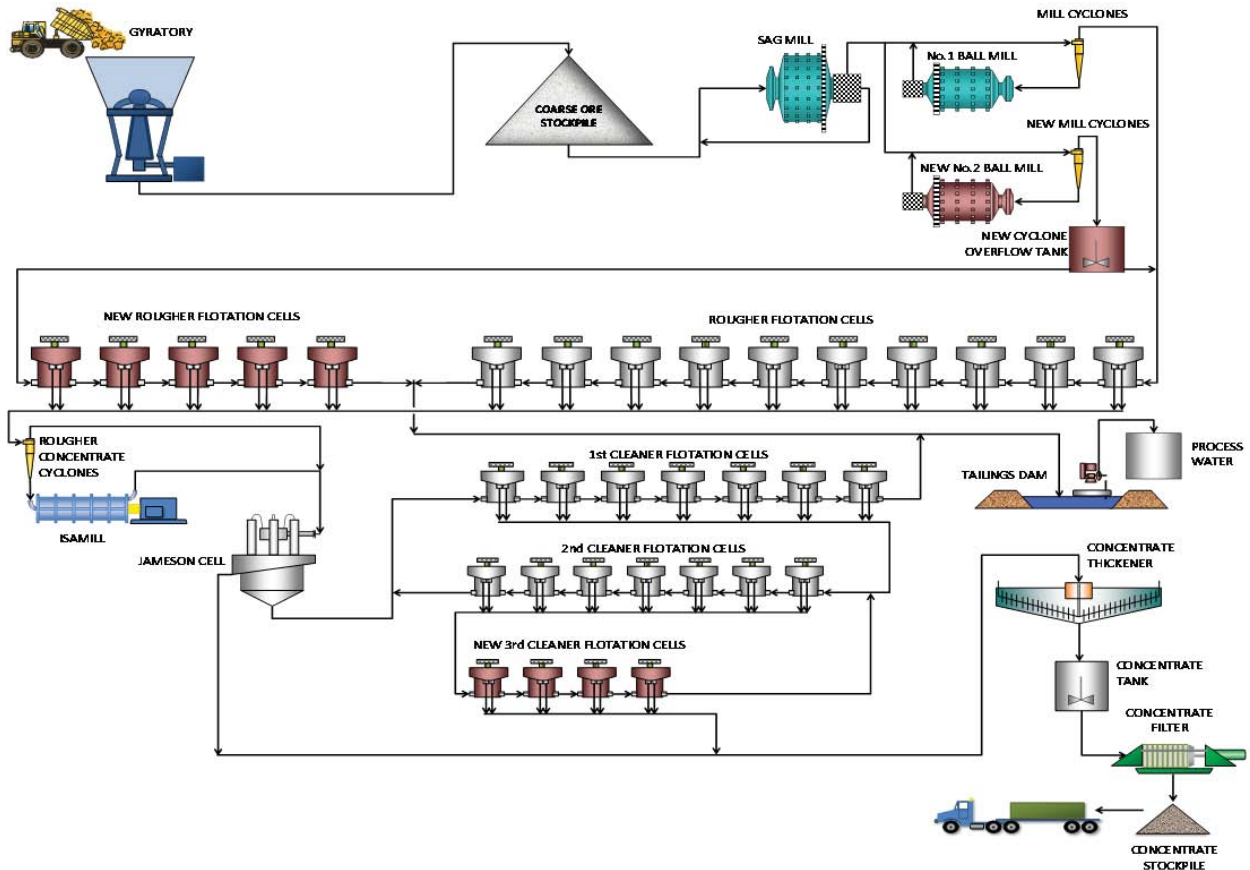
GYRATORY

COARSE ORE STOCKPILE

SAG MILL

MILL CYCLONES

No.1 BALL MILL

NEW MILL CYCLONES

NEW No.2 BALL MILL

NEW CYCLONE OVERFLOW TANK

NEW ROUGHER FLOTATION CELLS

ROUGHER FLOTATION CELLS

ROUGHER CONCENTRATE CYCLONES

ISAMILL

1st CLEANER FLOTATION CELLS

TAILINGS DAM

PROCESS WATER

JAMESON CELL

2nd CLEANER FLOTATION CELLS

CONCENTRATE THICKENER

NEW 3rd CLEANER FLOTATION CELLS

CONCENTRATE TANK

CONCENTRATE FILTER

CONCENTRATE STOCKPILE